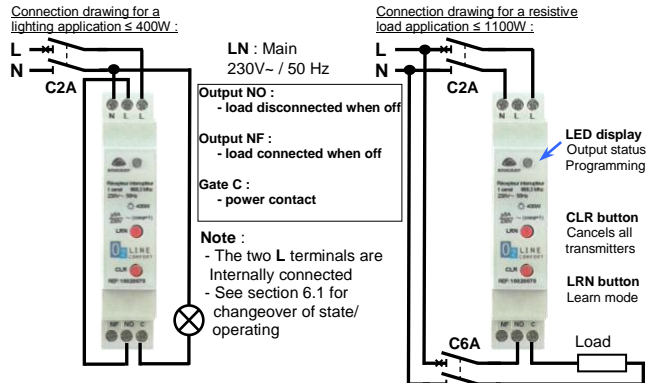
Connection drawing for a lighting application ≤ 400W :

L
N
C2A

N L L

LRN
CLR

NF NO C

LN : Main
230V~ / 50 Hz

Output NO :
- load disconnected when off

Output NF :
- load connected when off

Gate C :
- power contact

Note :
- The two L terminals are Internally connected
- See section 6.1 for changeover of state/ operating

Connection drawing for a resistive load application ≤ 1100W :

L
N
C2A

N L L

LRN
CLR

NF NO C

C6A
Load

LED display
Output status
Programming

CLR button
Cancels all transmitters

LRN button
Learn mode